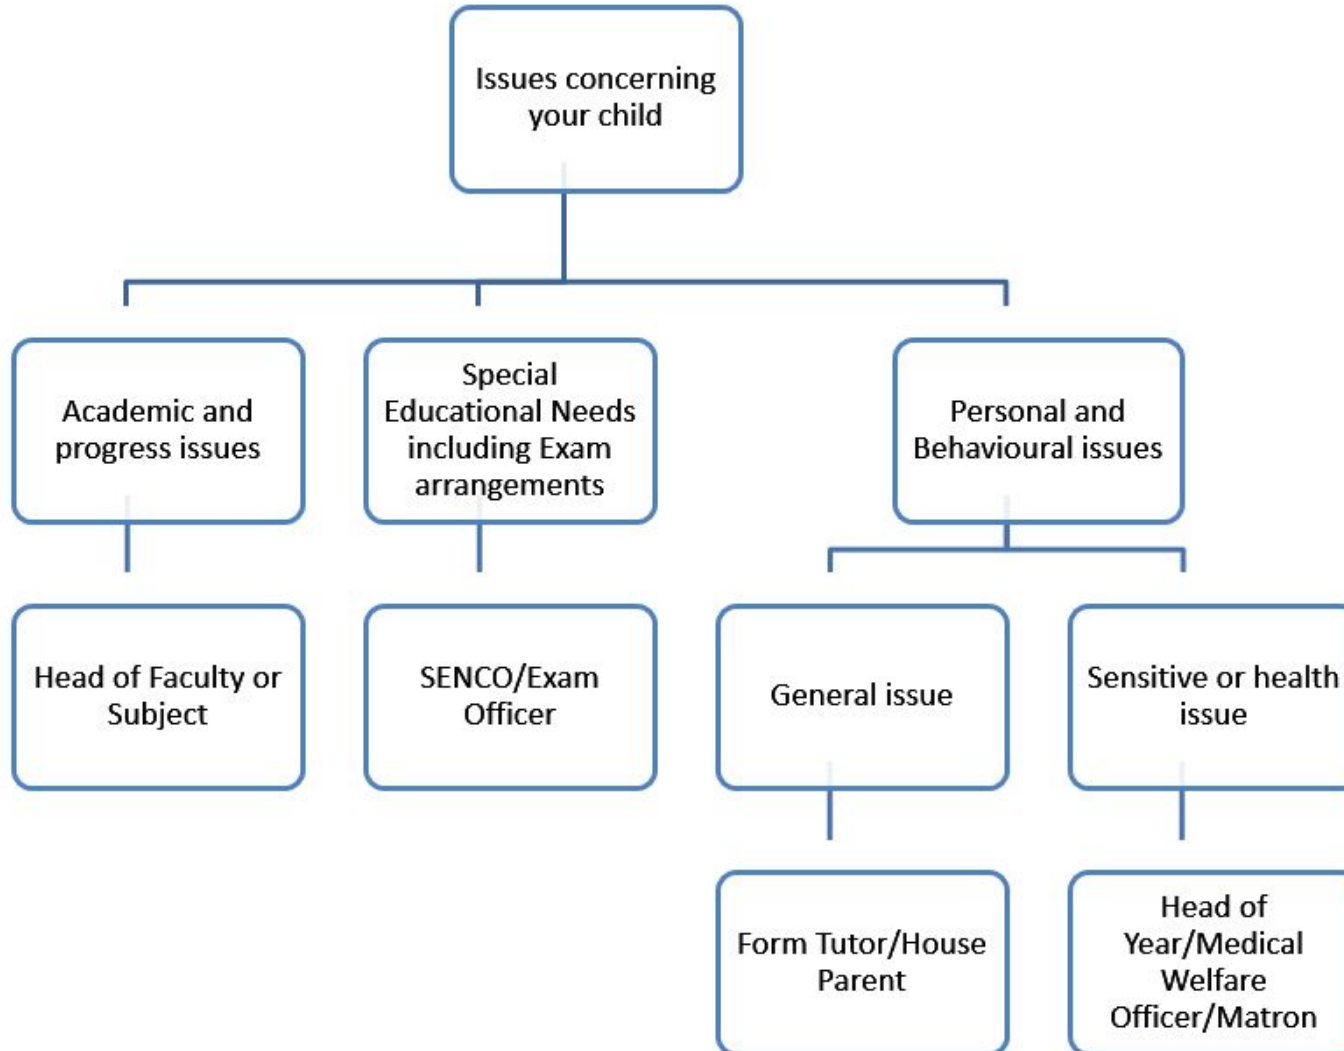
Issues concerning your child

Academic and progress issues

Special Educational Needs including Exam arrangements

Personal and Behavioural issues

Head of Faculty or Subject

SENCO/Exam Officer

General issue

Sensitive or health issue

Form Tutor/House Parent

Head of Year/Medical Welfare Officer/Matron